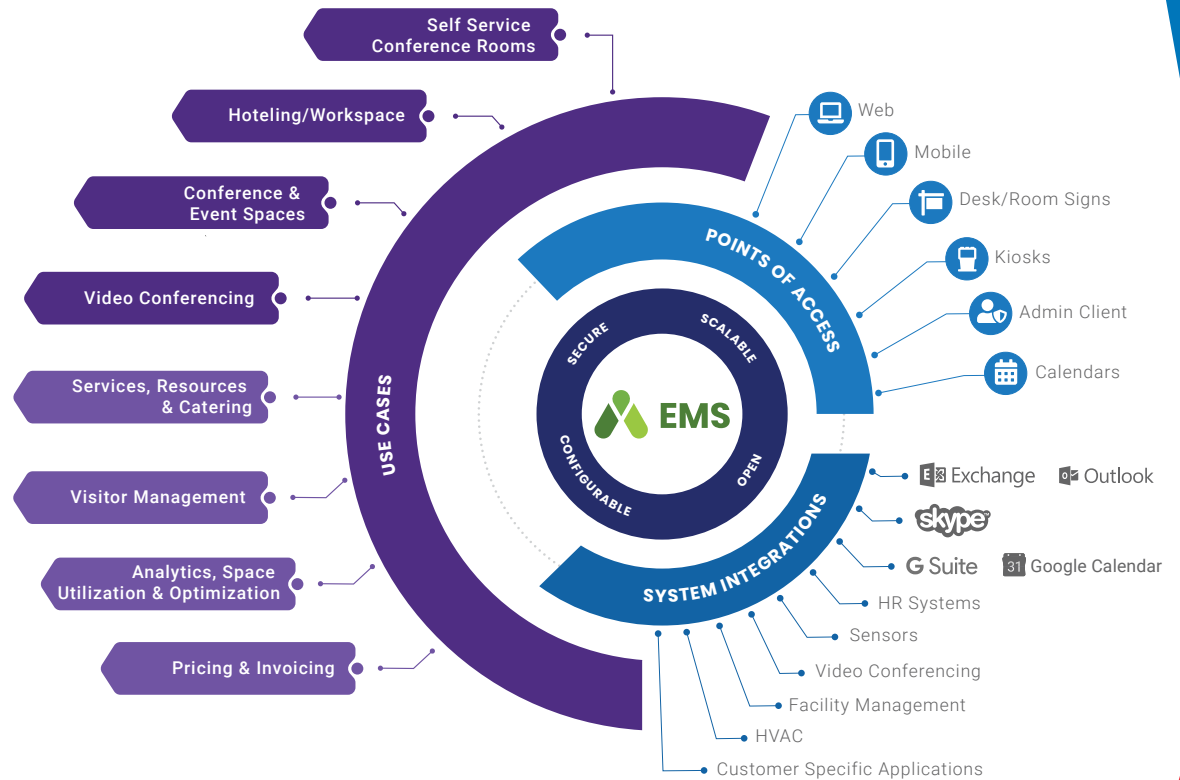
Self Service Conference Rooms

Hoteling/Workspace

Conference & Event Spaces

Video Conferencing

Services, Resources & Catering

Visitor Management

Analytics, Space Utilization & Optimization

Pricing & Invoicing

USE CASES

POINTS OF ACCESS

SECURE

SCALABLE

CONFIGURABLE

OPEN

EMS

SYSTEM INTEGRATIONS

Web

Mobile

Desk/Room Signs

Kiosks

Admin Client

Calendars

Exchange

Outlook

skype

G Suite

31 Google Calendar

HR Systems

Sensors

Video Conferencing

Facility Management

HVAC

Customer Specific Applications